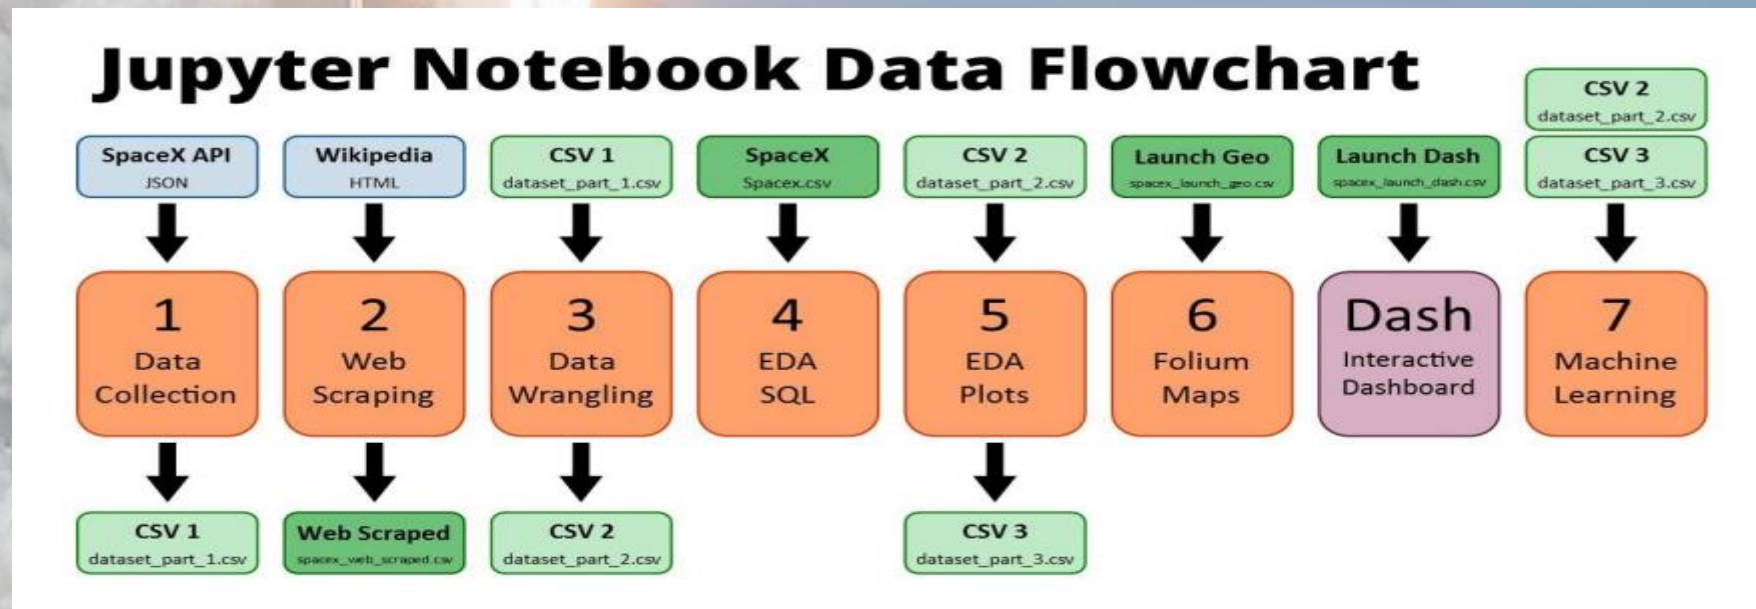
Jupyter Notebook Data Flowchart

SpaceX API
JSON

1
Data Collection

CSV 1
dataset_part_1.csv

Wikipedia
HTML

2
Web Scraping

Web Scraped
spacex_web_scraped.csv

CSV 1
dataset_part_1.csv

3
Data Wrangling

CSV 2
dataset_part_2.csv

SpaceX
Spacex.csv

4
EDA SQL

CSV 2
dataset_part_2.csv

5
EDA Plots

CSV 3
dataset_part_3.csv

Launch Geo
spacex_launch_geo.csv

6
Folium Maps

Launch Dash
spacex_launch_dash.csv

Dash
Interactive Dashboard

CSV 2
dataset_part_2.csv

CSV 3
dataset_part_3.csv

7
Machine Learning